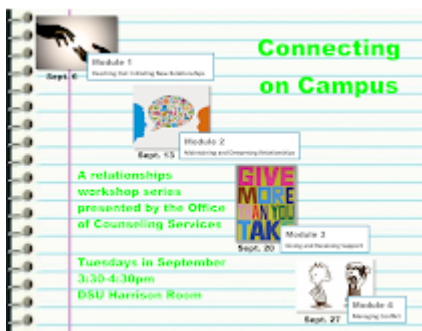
Connecting on Campus

Module 1
Reaching Out: Initiating New Relationships
Sept. 6

Module 2
Maintaining and Deepening Relationships
Sept. 13

A relationships workshop series presented by the Office of Counseling Services

GIVE MORE THAN YOU TAKE

Module 3
Giving and Receiving Support
Sept. 20

Tuesdays in September
3:30-4:30pm
DSU Harrison Room

Module 4
Managing Conflict
Sept. 27